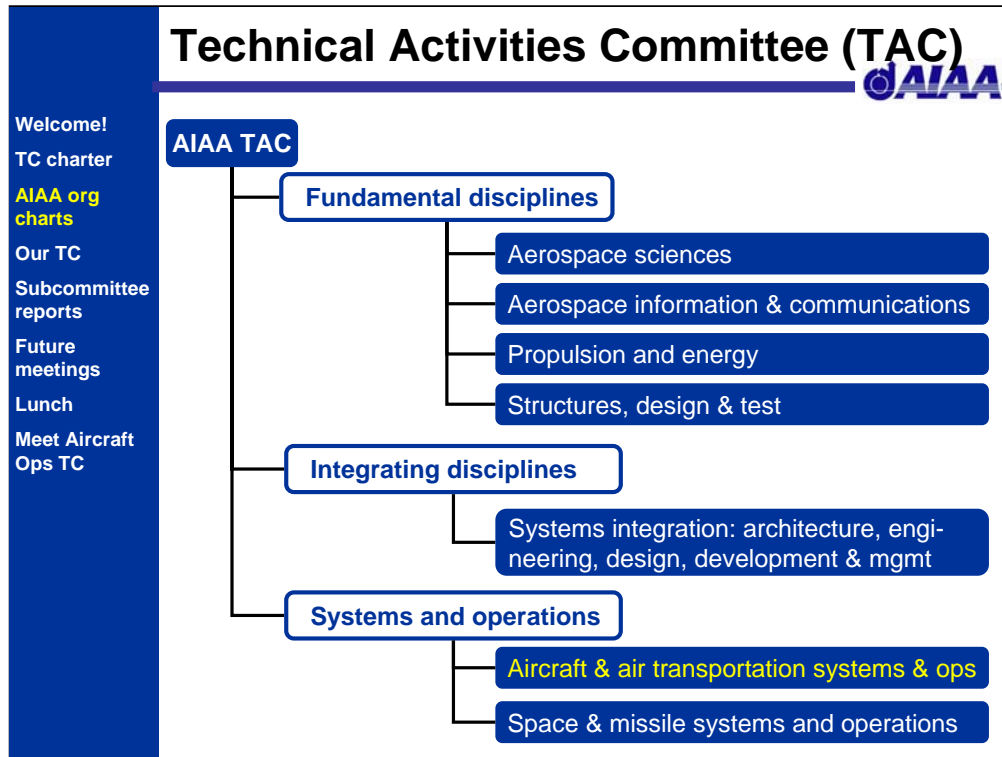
Technical Activities Committee (TAC)

AIAA

Welcome!

TC charter

AIAA org charts

Our TC

Subcommittee reports

Future meetings

Lunch

Meet Aircraft Ops TC

AIAA TAC

Fundamental disciplines

Aerospace sciences

Aerospace information & communications

Propulsion and energy

Structures, design & test

Integrating disciplines

Systems integration: architecture, engineering, design, development & mgmt

Systems and operations

Aircraft & air transportation systems & ops

Space & missile systems and operations